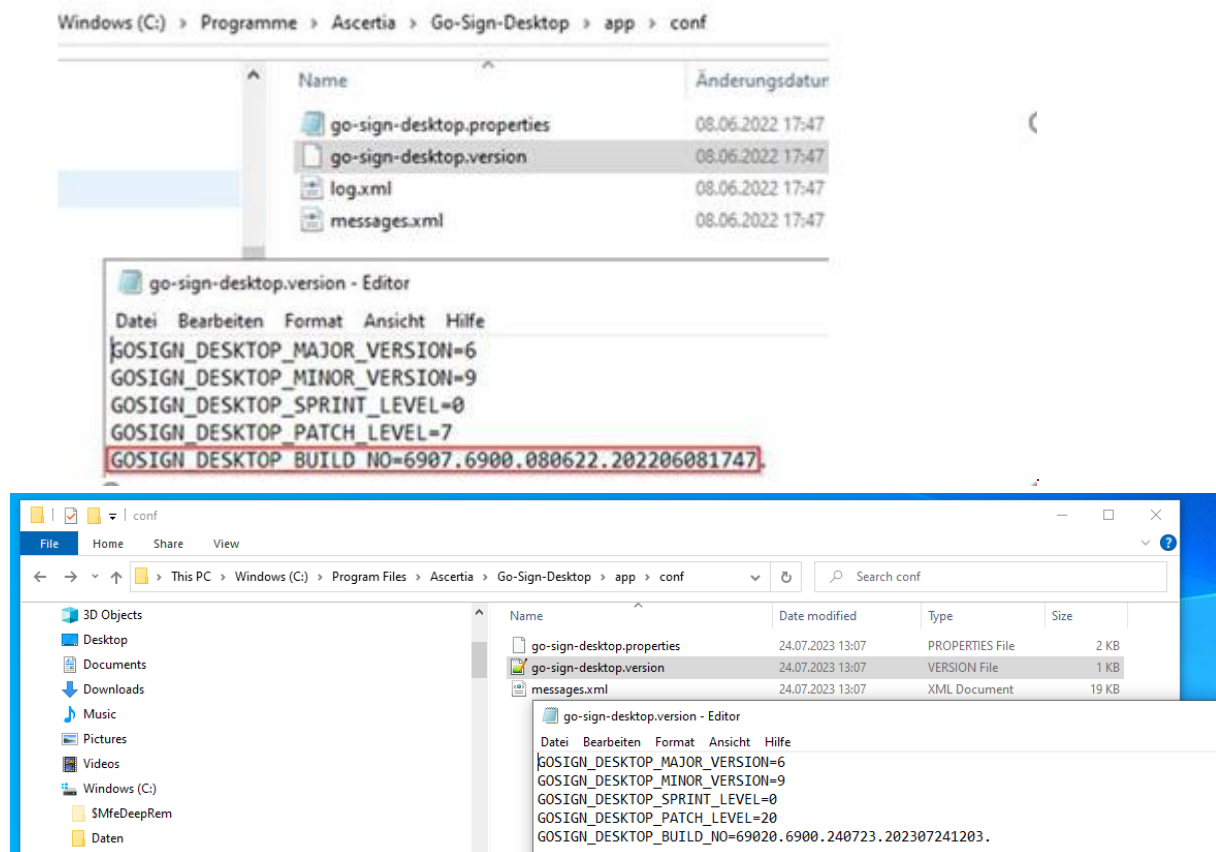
Windows (C:) › Programme › Ascertia › Go-Sign-Desktop › app › conf

| Name | Änderungsdatum |
|---|---|
| go-sign-desktop.properties | 08.06.2022 17:47 |
| go-sign-desktop.version | 08.06.2022 17:47 |
| log.xml | 08.06.2022 17:47 |
| messages.xml | 08.06.2022 17:47 |

go-sign-desktop.version - Editor

Datei Bearbeiten Format Ansicht Hilfe

GOSIGN_DESKTOP_MAJOR_VERSION=6
GOSIGN_DESKTOP_MINOR_VERSION=9
GOSIGN_DESKTOP_SPRINT_LEVEL=0
GOSIGN_DESKTOP_PATCH_LEVEL=7
GOSIGN_DESKTOP_BUILD_NO=6907.6900.080622.202206081747.

conf

File Home Share View

This PC › Windows (C:) › Program Files › Ascertia › Go-Sign-Desktop › app › conf

Search conf

3D Objects
Desktop
Documents
Downloads
Music
Pictures
Videos
Windows (C:)
$MfeDeepRem
Daten

| Name | Date modified | Type | Size |
|---|---|---|---|
| go-sign-desktop.properties | 24.07.2023 13:07 | PROPERTIES File | 2 KB |
| go-sign-desktop.version | 24.07.2023 13:07 | VERSION File | 1 KB |
| messages.xml | 24.07.2023 13:07 | XML Document | 19 KB |

go-sign-desktop.version - Editor

Datei Bearbeiten Format Ansicht Hilfe

GOSIGN_DESKTOP_MAJOR_VERSION=6
GOSIGN_DESKTOP_MINOR_VERSION=9
GOSIGN_DESKTOP_SPRINT_LEVEL=0
GOSIGN_DESKTOP_PATCH_LEVEL=20
GOSIGN_DESKTOP_BUILD_NO=69020.6900.240723.202307241203.